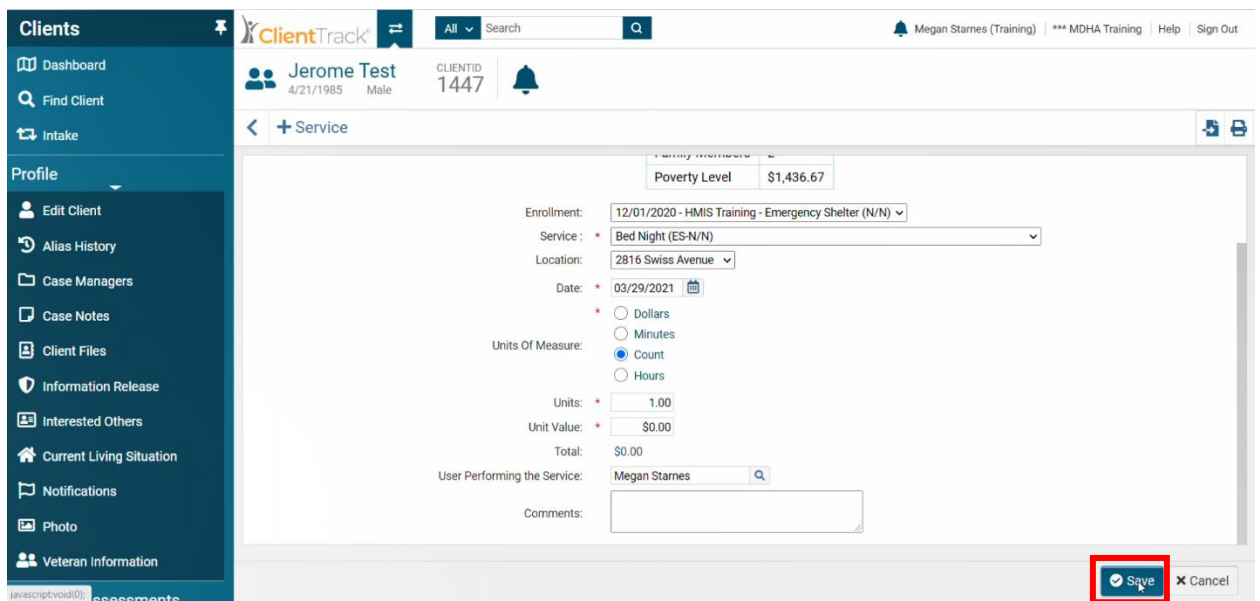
Clients

Dashboard

Find Client

Intake

Profile

Edit Client

Alias History

Case Managers

Case Notes

Client Files

Information Release

Interested Others

Current Living Situation

Notifications

Photo

Veteran Information

javascript:void(0); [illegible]ssessments

ClientTrack

All Search

Megan Starnes (Training) | *** MDHA Training | Help | Sign Out

Jerome Test
4/21/1985 Male

CLIENTID
1447

+ Service

| Family Members | 2 |
|---|---|
| Poverty Level | $1,436.67 |

Enrollment: 12/01/2020 - HMIS Training - Emergency Shelter (N/N)

Service : * Bed Night (ES-N/N)

Location: 2816 Swiss Avenue

Date: * 03/29/2021

Units Of Measure: * Dollars Minutes Count Hours

Units: * 1.00

Unit Value: * $0.00

Total: $0.00

User Performing the Service: Megan Starnes

Comments:

Save

Cancel